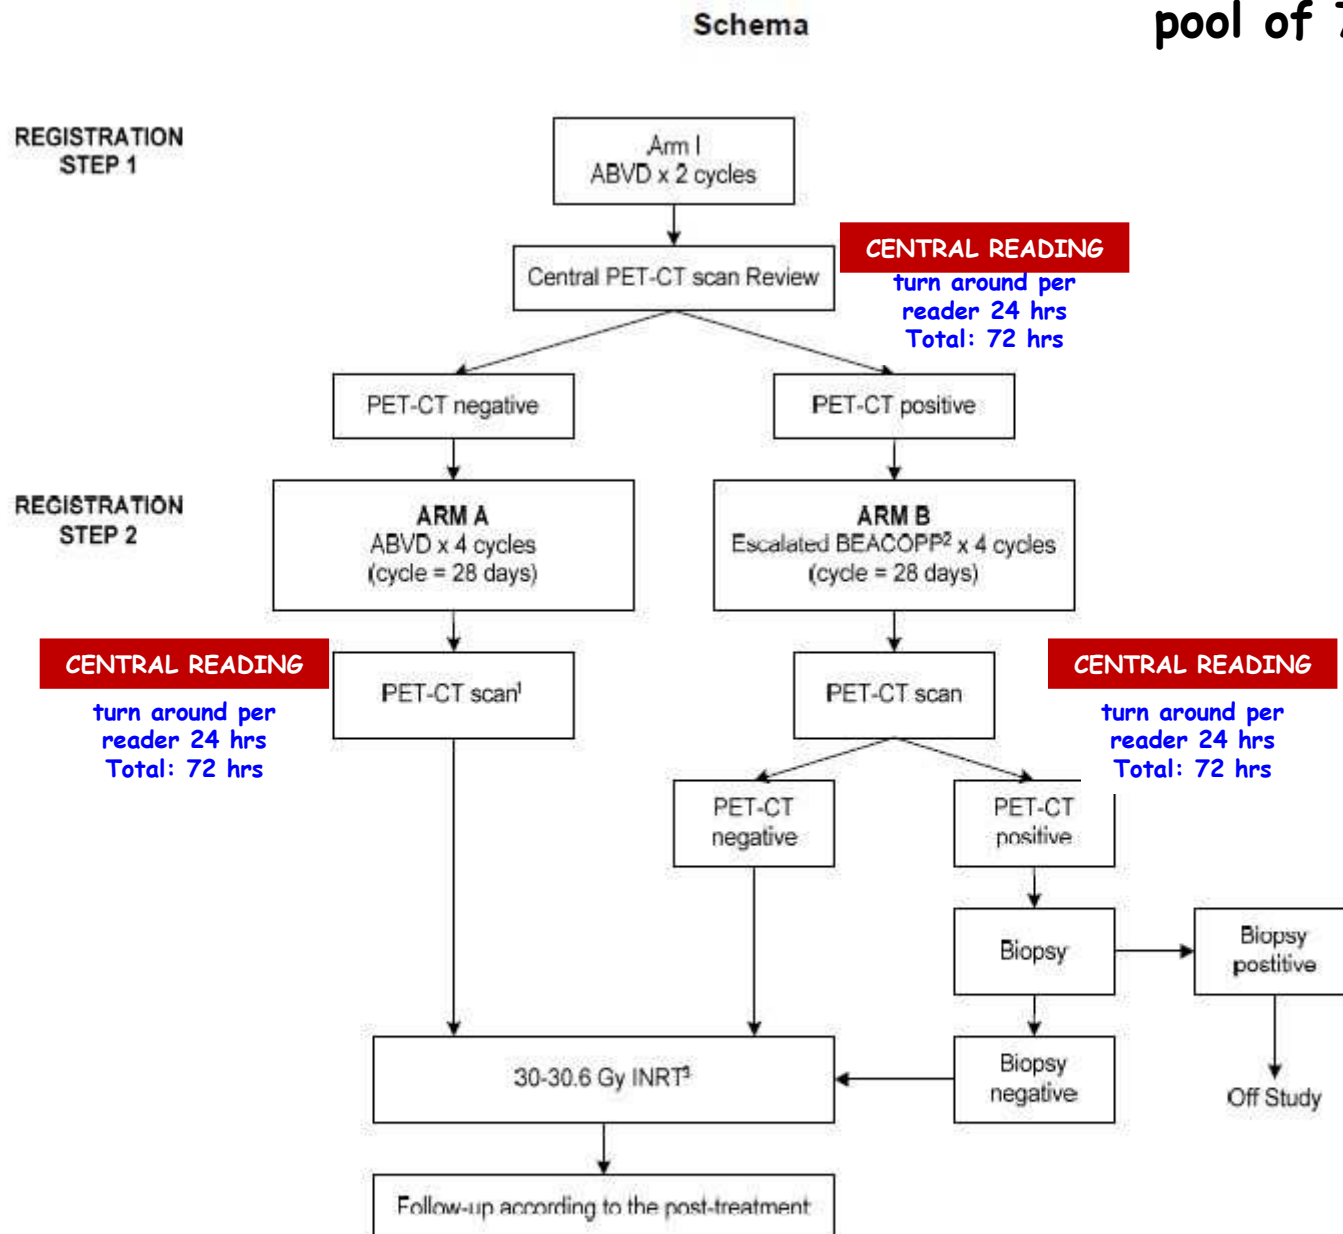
Schema

pool of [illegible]

REGISTRATION STEP 1

Arm I
ABVD x 2 cycles

Central PET-CT scan Review

CENTRAL READING
turn around per reader 24 hrs
Total: 72 hrs

PET-CT negative

PET-CT positive

REGISTRATION STEP 2

ARM A
ABVD x 4 cycles
(cycle = 28 days)

ARM B
Escalated BEACOPP$^2$ x 4 cycles
(cycle = 28 days)

CENTRAL READING
turn around per reader 24 hrs
Total: 72 hrs

PET-CT scan$^1$

PET-CT scan

CENTRAL READING
turn around per reader 24 hrs
Total: 72 hrs

PET-CT negative

PET-CT positive

Biopsy

Biopsy postitive

Off Study

30-30.6 Gy INRT$^3$

Biopsy negative

Follow-up according to the post-treatment